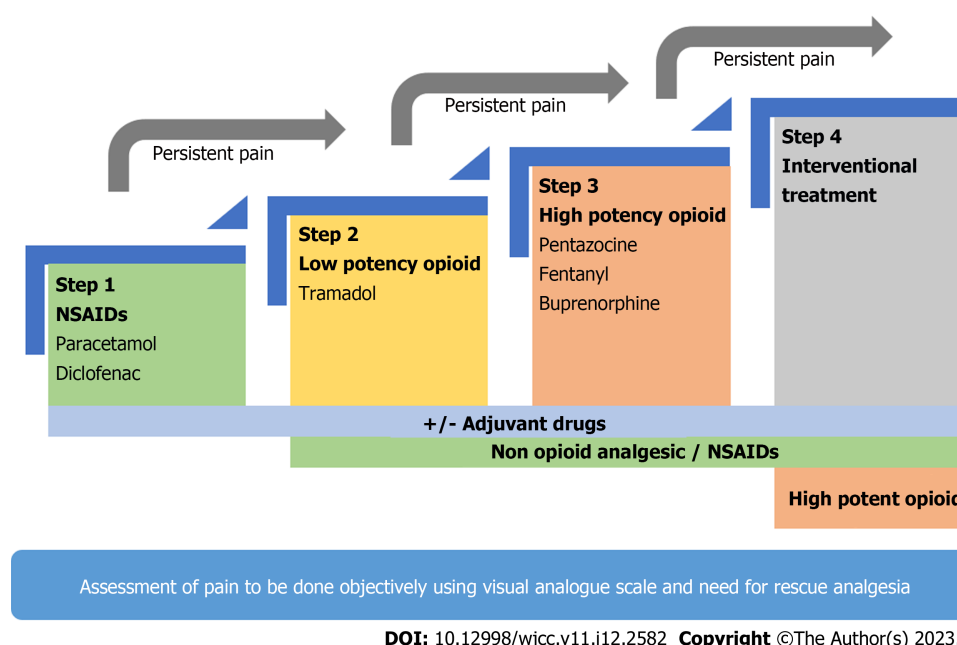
Persistent pain

Persistent pain

Persistent pain

Step 4
Interventional treatment

Step 3
High potency opioid
Pentazocine
Fentanyl
Buprenorphine

Step 2
Low potency opioid
Tramadol

Step 1
NSAIDs
Paracetamol
Diclofenac

+/- Adjuvant drugs

Non opioid analgesic / NSAIDs

High potent opioi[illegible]

Assessment of pain to be done objectively using visual analogue scale and need for rescue analgesia

DOI: 10.12998/wjcc.v11.i12.2582 Copyright ©The Author(s) 2023